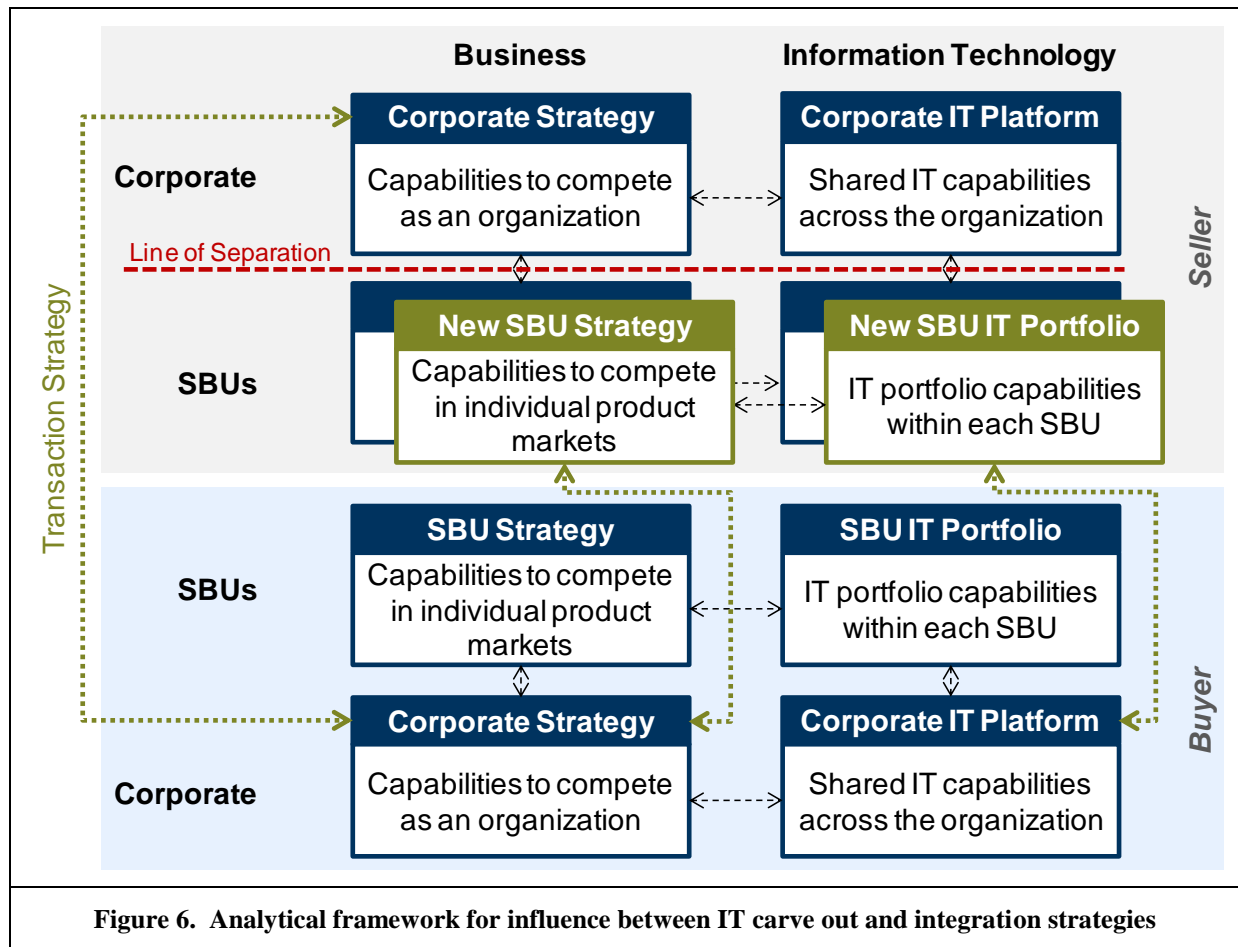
Business

Information Technology

Transaction Strategy

Corporate

Corporate Strategy

Capabilities to compete as an organization

Corporate IT Platform

Shared IT capabilities across the organization

Seller

Line of Separation

SBUs

New SBU Strategy

Capabilities to compete in individual product markets

New SBU IT Portfolio

IT portfolio capabilities within each SBU

SBUs

SBU Strategy

Capabilities to compete in individual product markets

SBU IT Portfolio

IT portfolio capabilities within each SBU

Buyer

Corporate

Corporate Strategy

Capabilities to compete as an organization

Corporate IT Platform

Shared IT capabilities across the organization

Figure 6. Analytical framework for influence between IT carve out and integration strategies